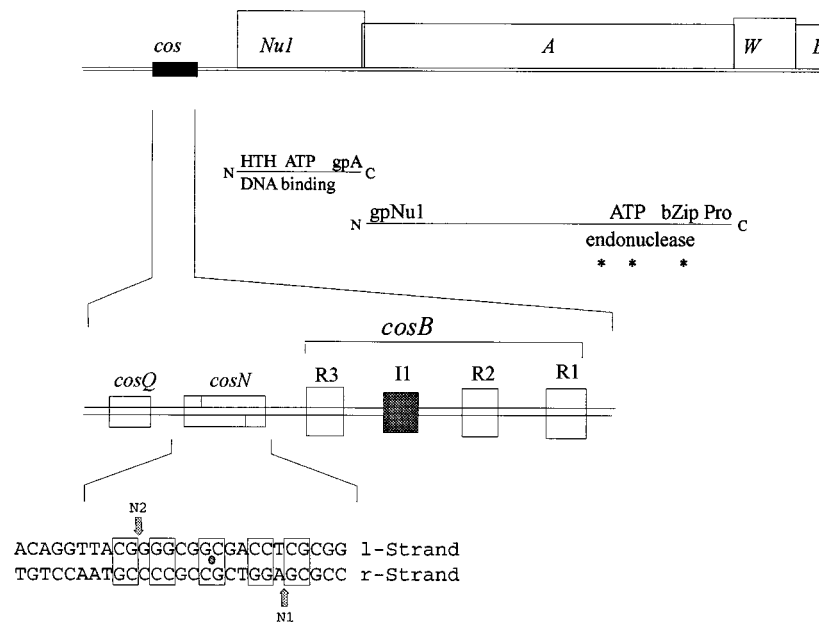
cos

Nu1

A

W

B

N HTH ATP gpA C
DNA binding

N gpNu1 ATP bZip Pro C
endonuclease
* * *

cosB

cosQ

cosN

R3

I1

R2

R1

N2

ACAGGTTACGGGGCGGCGACCTCGCGG l-Strand
TGTCCAATGCCCCGCCGCTGGAGCGCC r-Strand

N1